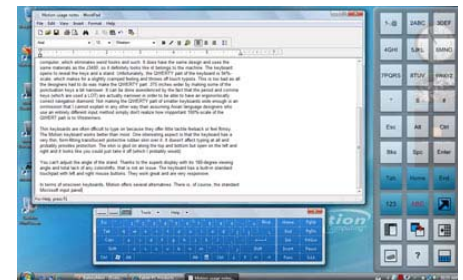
Motion usage notes - WordPad

File Edit View Insert Format Help

computer, which eliminates weird hooks and such. It does have the same design and uses the same materials as the J3400, so it definitely looks like it belongs to the machine. The keyboard opens to reveal the keys and a stand. Unfortunately, the QWERTY part of the keyboard is 90% scale, which makes for a slightly cramped feeling and throws off touch typists. This is too bad as all the designers had to do was make the QWERTY part 3% inches wider by making some of the punctuation keys a bit narrower. It can be done seamlessly by the fact that the speed and comma keys (which are used a LOT) are actually narrower in order to be able to have an ergonomically correct navigation diamond. Not making the QWERTY part of smaller keyboards wide enough is an omission that I cannot explain in any other way than assuming those language designers who use an entirely different input method simply don't realize how important 100% scale of the QWERTY part is to Westerners.

This keyboards are often difficult to type on because they offer little tactile feedback or feel flimsy. The Motion keyboard works better than most. One interesting aspect is that the keyboard has a very thin, form-fitting translucent protective rubber skin over it. It doesn't affect typing at all and probably provides protection. The skin is glued on along the top and bottom but open on the left and right and it looks like you could pull take it off (but I probably would).

You can't adjust the angle of the stand. Thanks to the superb display with its 180-degree viewing angle and total lack of any colorshifts, that is not an issue. The keyboard has a built-in standard touchpad with left and right mouse buttons. They work great and are very responsive.

In terms of onscreen keyboards, Motion offers several alternatives. There is, of course, the standard Microsoft input panel.

For Help, press F1

Tools Help

1-@ 2ABC 3DEF
4GHI 5JKL 6MNO
7PQRS 8TUV 9WXYZ
Esc Alt Del
Bks Spc Enter
Tab Home End
123 ABC

Motion usage notes